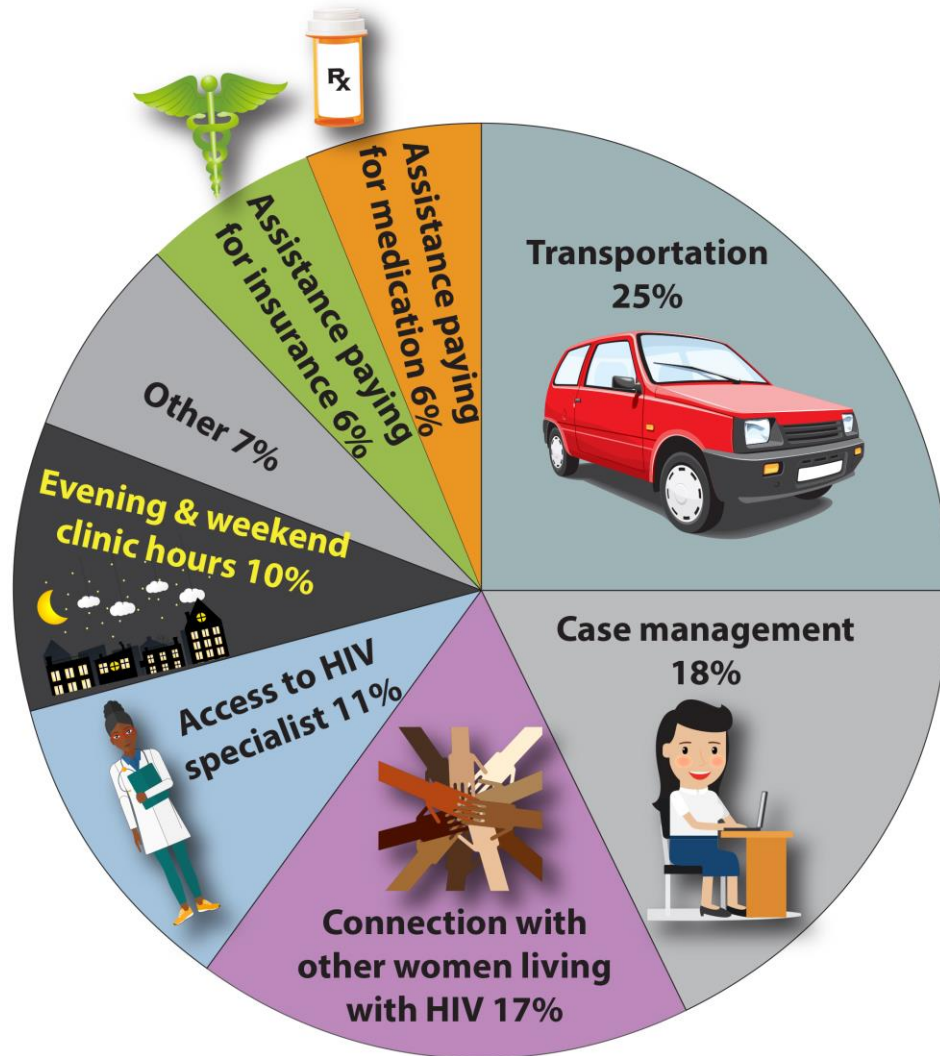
Rx

Assistance paying for medication 6%

Assistance paying for insurance 6%

Transportation 25%

Other 7%

Evening & weekend clinic hours 10%

Case management 18%

Access to HIV specialist 11%

Connection with other women living with HIV 17%